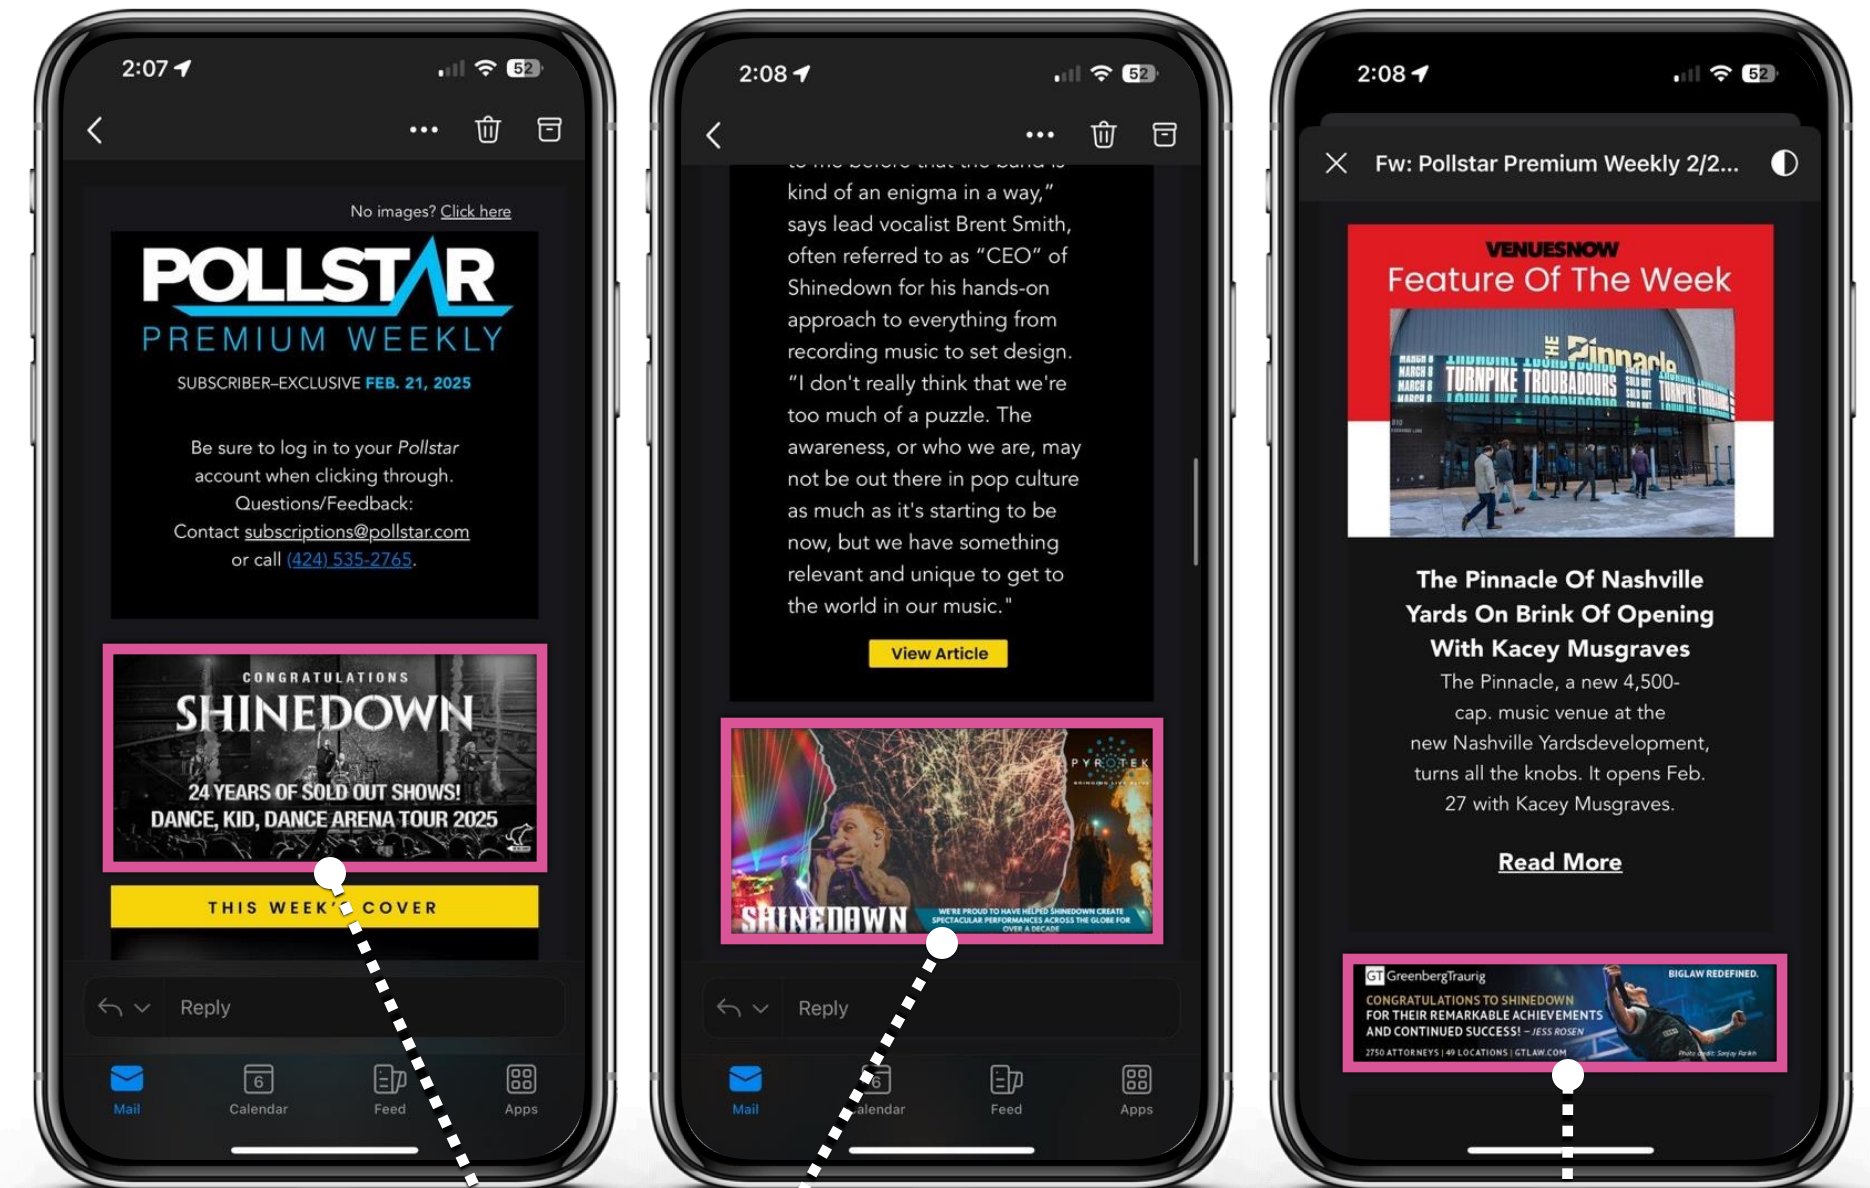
2:07

52

No images? Click here

POLLSTAR
PREMIUM WEEKLY
SUBSCRIBER-EXCLUSIVE FEB. 21, 2025

Be sure to log in to your Pollstar account when clicking through.
Questions/Feedback:
Contact subscriptions@pollstar.com
or call (424) 535-2765.

CONGRATULATIONS
SHINEDOWN
24 YEARS OF SOLD OUT SHOWS!
DANCE, KID, DANCE ARENA TOUR 2025

THIS WEEK'S COVER

Reply

Mail Calendar Feed Apps

2:08

52

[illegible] kind of an enigma in a way," says lead vocalist Brent Smith, often referred to as "CEO" of Shinedown for his hands-on approach to everything from recording music to set design. "I don't really think that we're too much of a puzzle. The awareness, or who we are, may not be out there in pop culture as much as it's starting to be now, but we have something relevant and unique to get to the world in our music."

View Article

PYROTEK
SHINEDOWN
WE'RE PROUD TO HAVE HELPED SHINEDOWN CREATE SPECTACULAR PERFORMANCES ACROSS THE GLOBE FOR OVER A DECADE

Reply

Mail Calendar Feed Apps

2:08

52

Fw: Pollstar Premium Weekly 2/2...

VENUESNOW
Feature Of The Week

THE Pinnacle
TURNPIKE TROUBADOURS

The Pinnacle Of Nashville Yards On Brink Of Opening With Kacey Musgraves
The Pinnacle, a new 4,500-cap. music venue at the new Nashville Yardsdevelopment, turns all the knobs. It opens Feb. 27 with Kacey Musgraves.

Read More

GT GreenbergTraurig
BIGLAW REDEFINED.
CONGRATULATIONS TO SHINEDOWN FOR THEIR REMARKABLE ACHIEVEMENTS AND CONTINUED SUCCESS! –JESS ROSEN
2750 ATTORNEYS | 49 LOCATIONS | GTLAW.COM